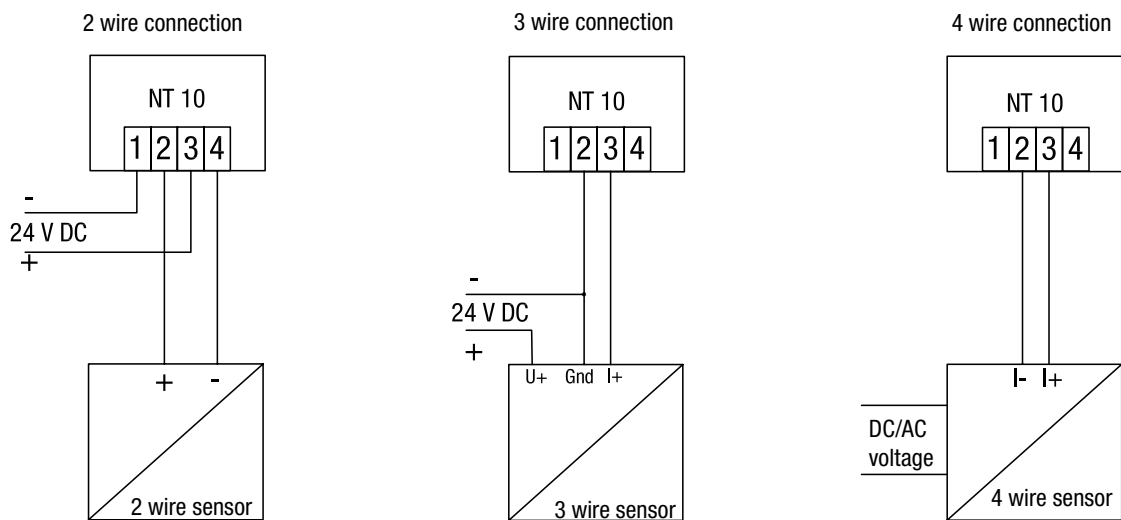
2 wire connection

NT 10

1 2 3 4

-

24 V DC

+

+ -

2 wire sensor

3 wire connection

NT 10

1 2 3 4

-

24 V DC

+

U+ Gnd I+

3 wire sensor

4 wire connection

NT 10

1 2 3 4

I- I+

DC/AC voltage

4 wire sensor